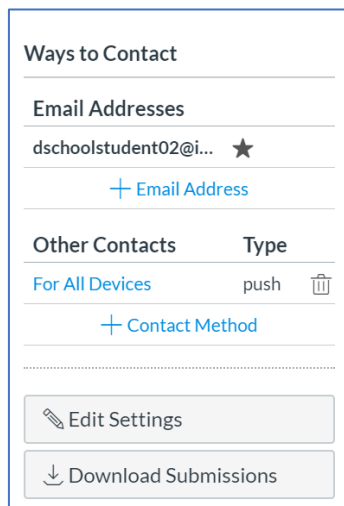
Ways to Contact

| Email Addresses |
|---|
| dschoolstudent02@i... ★ |
| + Email Address |

| Other Contacts | Type |
|---|---|
| For All Devices | push |
| + Contact Method | |

Edit Settings

Download Submissions